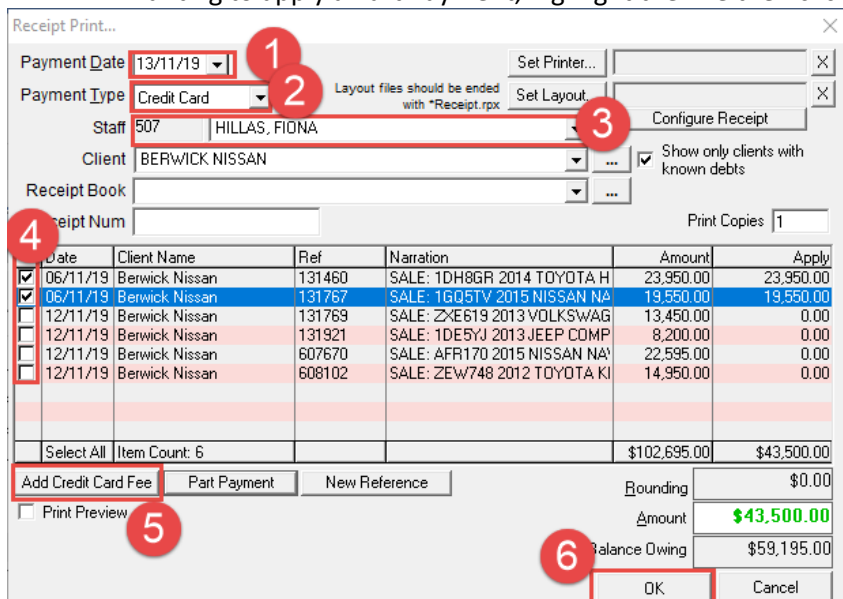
Receipt Print...

Payment Date 13/11/19
Payment Type Credit Card
Layout files should be ended with *Receipt.rpx
Set Printer...
Set Layout...
Configure Receipt
Staff 507 HILLAS, FIONA
Client BERWICK NISSAN
Show only clients with known debts
Receipt Book
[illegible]eipt Num
Print Copies 1

1
2
3
4

| | Date | Client Name | Ref | Narration | Amount | Apply |
|---|---|---|---|---|---|---|
| ☑ | 06/11/19 | Berwick Nissan | 131460 | SALE: 1DH8GR 2014 TOYOTA H | 23,950.00 | 23,950.00 |
| ☑ | 06/11/19 | Berwick Nissan | 131767 | SALE: 1GQ5TV 2015 NISSAN NA | 19,550.00 | 19,550.00 |
| ☐ | 12/11/19 | Berwick Nissan | 131769 | SALE: ZXE619 2013 VOLKSWAG | 13,450.00 | 0.00 |
| ☐ | 12/11/19 | Berwick Nissan | 131921 | SALE: 1DE5YJ 2013 JEEP COMP | 8,200.00 | 0.00 |
| ☐ | 12/11/19 | Berwick Nissan | 607670 | SALE: AFR170 2015 NISSAN NA | 22,595.00 | 0.00 |
| ☐ | 12/11/19 | Berwick Nissan | 608102 | SALE: ZEW748 2012 TOYOTA KI | 14,950.00 | 0.00 |
| | Select All | Item Count: 6 | | | $102,695.00 | $43,500.00 |

Add Credit Card Fee
Part Payment
New Reference
Print Preview
5
Rounding $0.00
Amount $43,500.00
6
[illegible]alance Owing $59,195.00
OK
Cancel